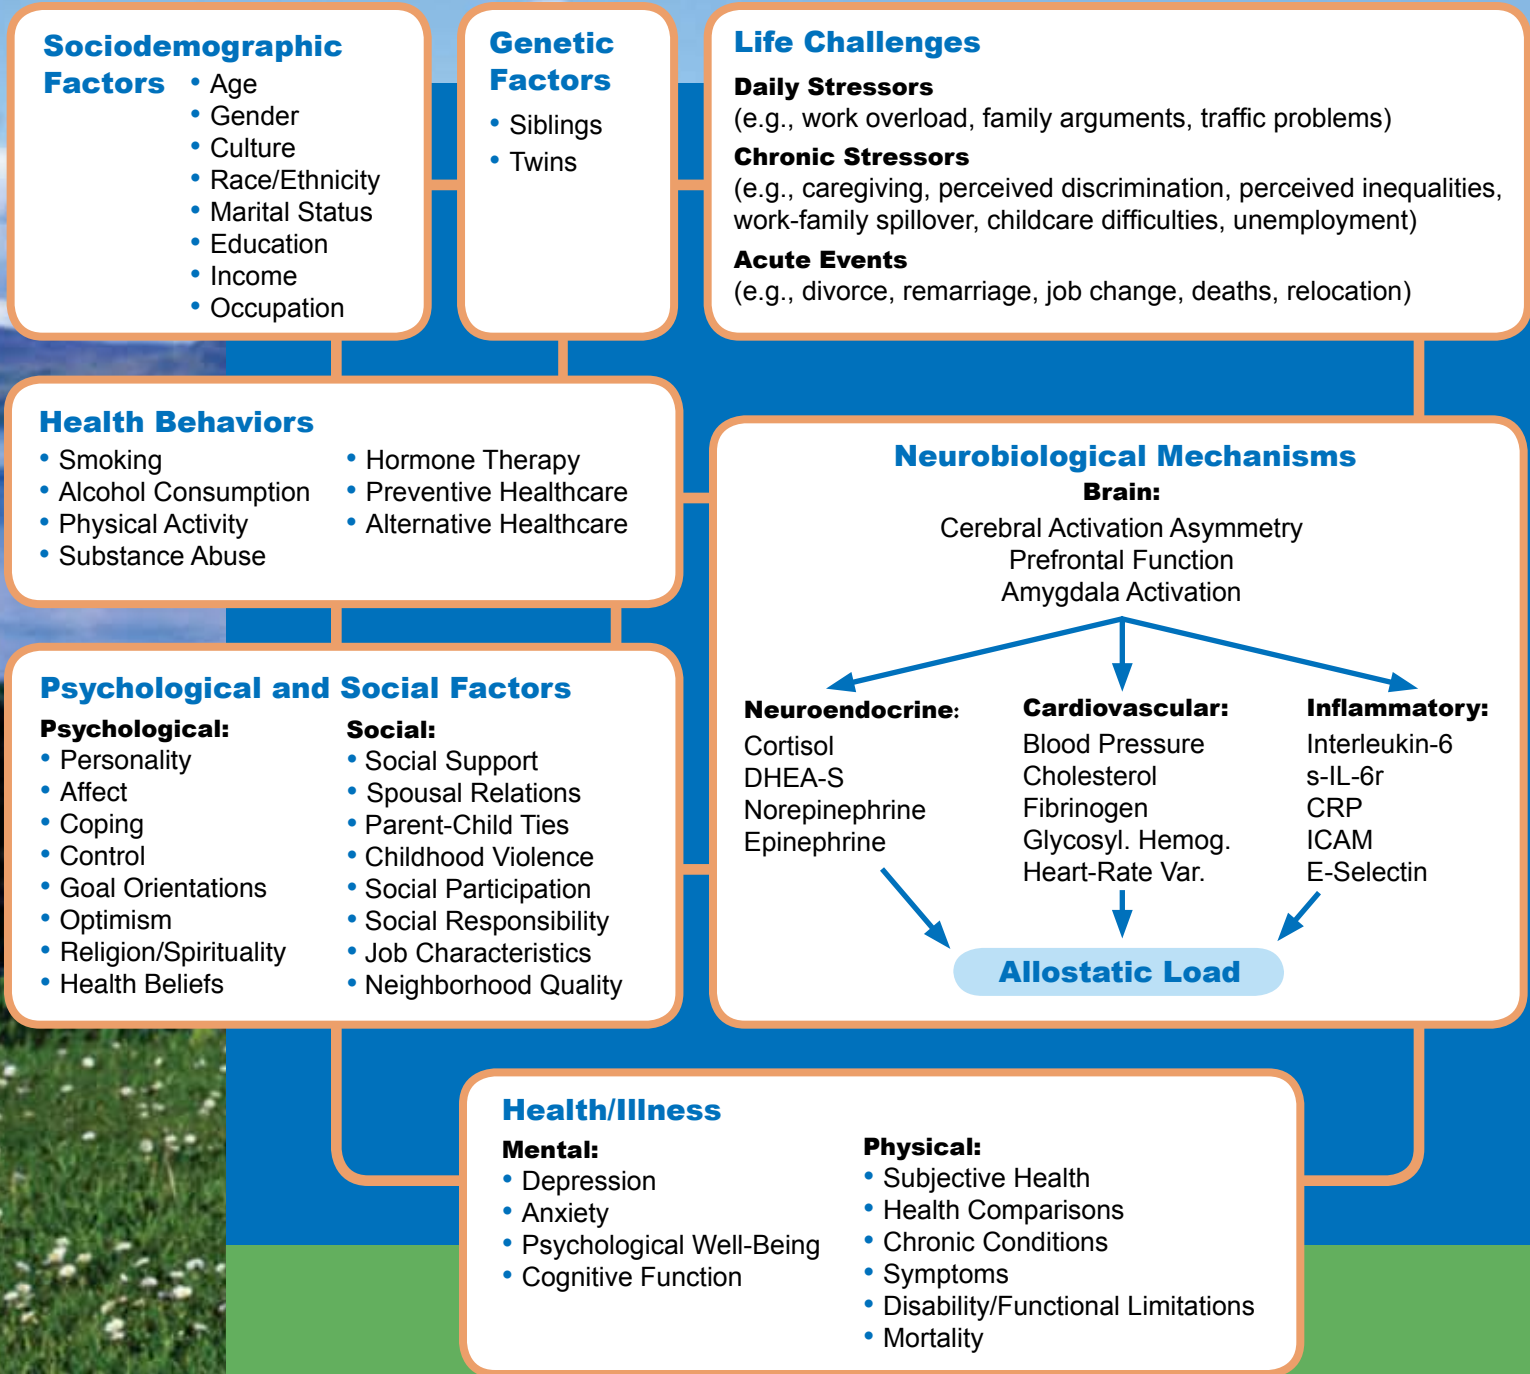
Sociodemographic Factors
• Age
• Gender
• Culture
• Race/Ethnicity
• Marital Status
• Education
• Income
• Occupation

Genetic Factors
• Siblings
• Twins

Life Challenges
Daily Stressors
(e.g., work overload, family arguments, traffic problems)
Chronic Stressors
(e.g., caregiving, perceived discrimination, perceived inequalities, work-family spillover, childcare difficulties, unemployment)
Acute Events
(e.g., divorce, remarriage, job change, deaths, relocation)

Health Behaviors
• Smoking
• Alcohol Consumption
• Physical Activity
• Substance Abuse
• Hormone Therapy
• Preventive Healthcare
• Alternative Healthcare

Neurobiological Mechanisms
Brain:
Cerebral Activation Asymmetry
Prefrontal Function
Amygdala Activation

Neuroendocrine:
Cortisol
DHEA-S
Norepinephrine
Epinephrine

Cardiovascular:
Blood Pressure
Cholesterol
Fibrinogen
Glycosyl. Hemog.
Heart-Rate Var.

Inflammatory:
Interleukin-6
s-IL-6r
CRP
ICAM
E-Selectin

Allostatic Load

Psychological and Social Factors
Psychological:
• Personality
• Affect
• Coping
• Control
• Goal Orientations
• Optimism
• Religion/Spirituality
• Health Beliefs

Social:
• Social Support
• Spousal Relations
• Parent-Child Ties
• Childhood Violence
• Social Participation
• Social Responsibility
• Job Characteristics
• Neighborhood Quality

Health/Illness
Mental:
• Depression
• Anxiety
• Psychological Well-Being
• Cognitive Function

Physical:
• Subjective Health
• Health Comparisons
• Chronic Conditions
• Symptoms
• Disability/Functional Limitations
• Mortality